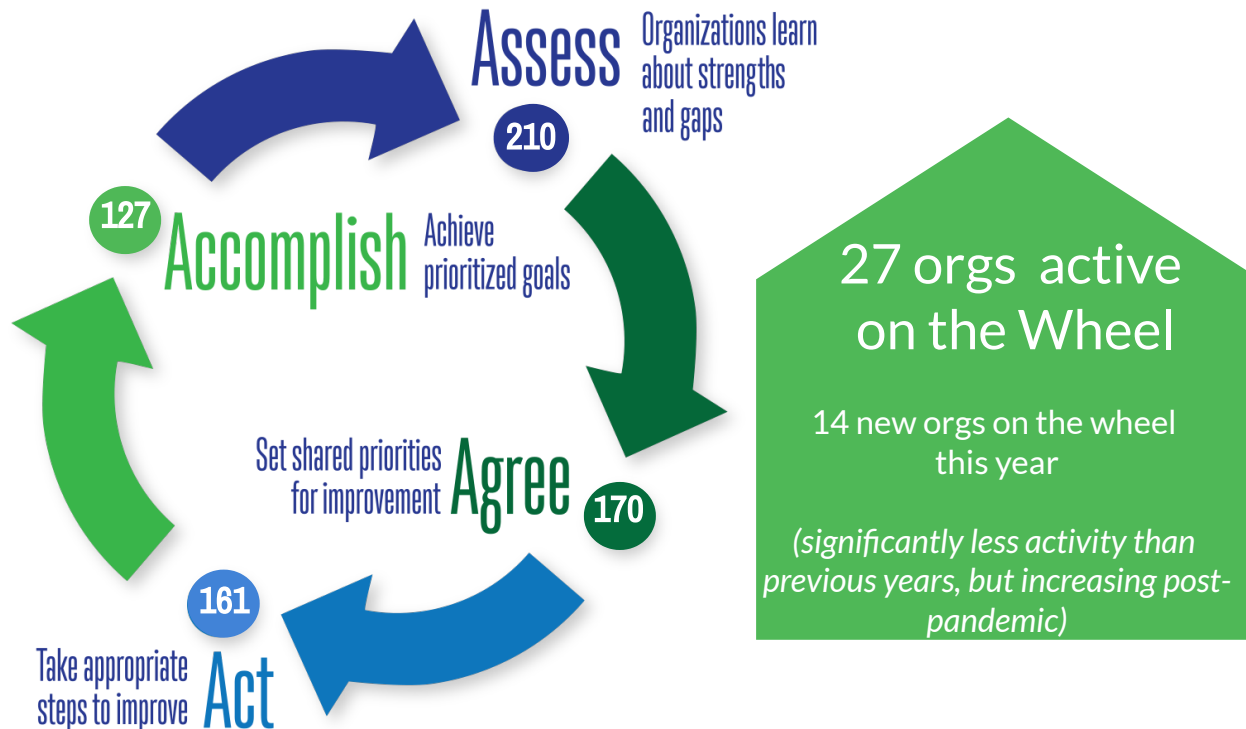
Assess
Organizations learn about strengths and gaps
210

127
Accomplish
Achieve prioritized goals

Set shared priorities for improvement
Agree
170

161
Take appropriate steps to improve
Act

27 orgs active on the Wheel

14 new orgs on the wheel this year

(significantly less activity than previous years, but increasing post-pandemic)